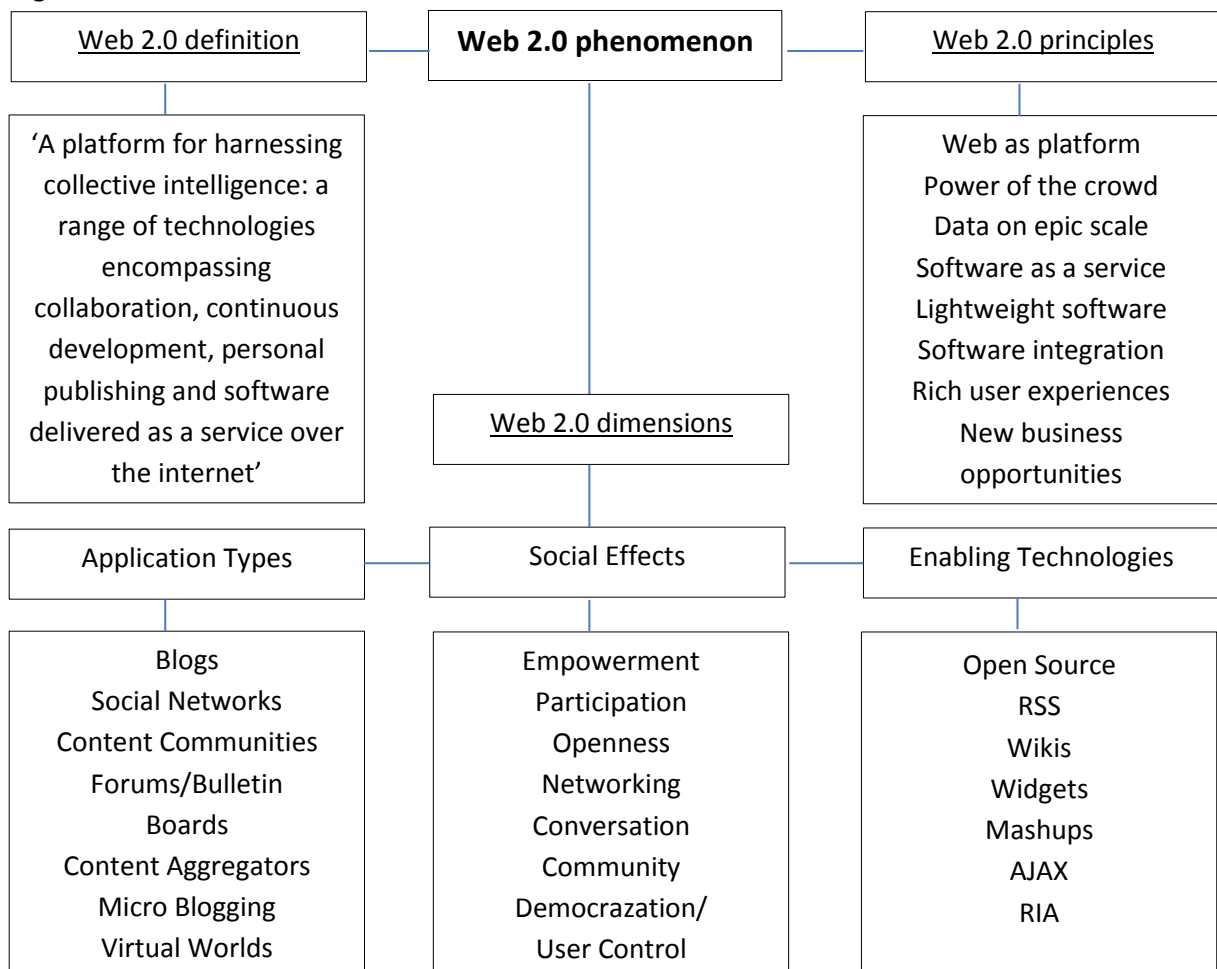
Web 2.0 definition

Web 2.0 phenomenon

Web 2.0 principles

'A platform for harnessing collective intelligence: a range of technologies encompassing collaboration, continuous development, personal publishing and software delivered as a service over the internet'

Web as platform
Power of the crowd
Data on epic scale
Software as a service
Lightweight software
Software integration
Rich user experiences
New business opportunities

Web 2.0 dimensions

Application Types

Social Effects

Enabling Technologies

Blogs
Social Networks
Content Communities
Forums/Bulletin Boards
Content Aggregators
Micro Blogging
Virtual Worlds

Empowerment
Participation
Openness
Networking
Conversation
Community
Democrazation/ User Control

Open Source
RSS
Wikis
Widgets
Mashups
AJAX
RIA